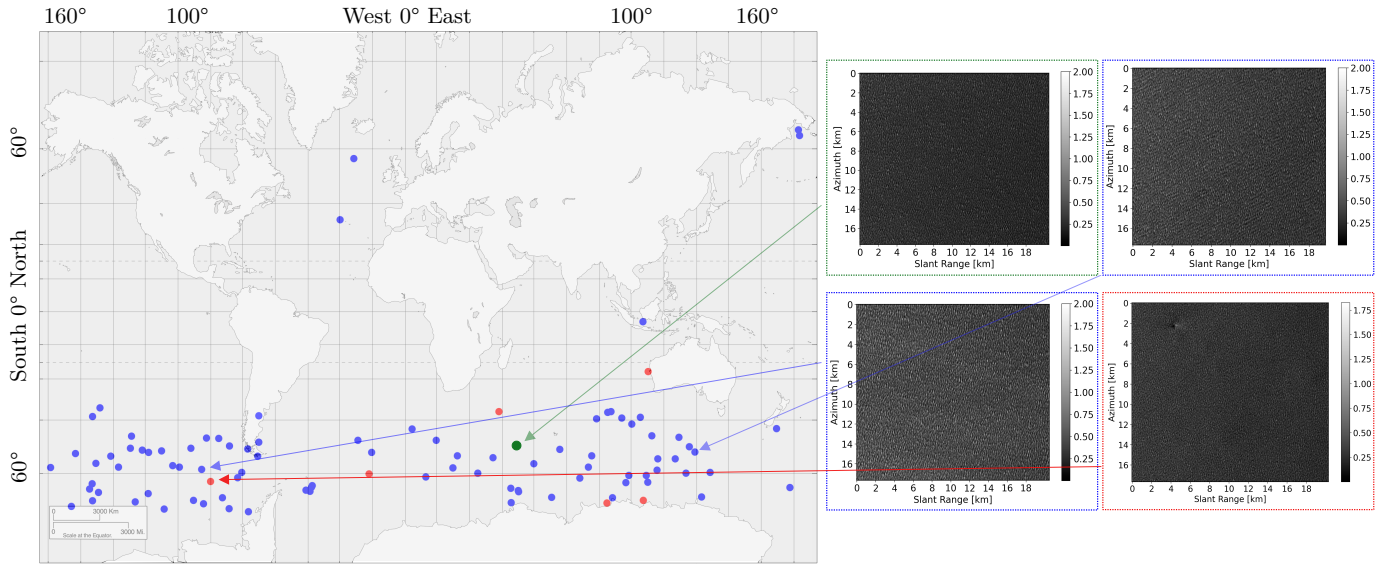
160° 100° West 0° East 100° 160°

60°

South 0° North

60°

0 3000 Km
0 3000 Mi.
Scale at the Equator

| 0 | 2 | 4 | 6 | 8 | 10 | 12 | 14 | 16 |

Azimuth [km]
0
2
4
6
8
10
12
14
16
0 2 4 6 8 10 12 14 16 18
Slant Range [km]
2.00
1.75
1.50
1.25
1.00
0.75
0.50
0.25

Azimuth [km]
0
2
4
6
8
10
12
14
16
0 2 4 6 8 10 12 14 16 18
Slant Range [km]
2.00
1.75
1.50
1.25
1.00
0.75
0.50
0.25

Azimuth [km]
0
2
4
6
8
10
12
14
16
0 2 4 6 8 10 12 14 16 18
Slant Range [km]
2.00
1.75
1.50
1.25
1.00
0.75
0.50
0.25

Azimuth [km]
0
2
4
6
8
10
12
14
16
0 2 4 6 8 10 12 14 16 18
Slant Range [km]
1.75
1.50
1.25
1.00
0.75
0.50
0.25